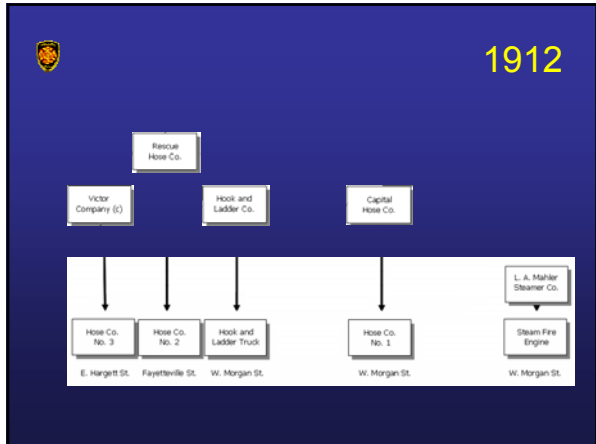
1912

Rescue Hose Co.

Victor Company (c)

Hook and Ladder Co.

Capital Hose Co.

L. A. Mahler Steamer Co.

Hose Co. No. 3

Hose Co. No. 2

Hook and Ladder Truck

Hose Co. No. 1

Steam Fire Engine

E. Hargett St.

Fayetteville St.

W. Morgan St.

W. Morgan St.

W. Morgan St.